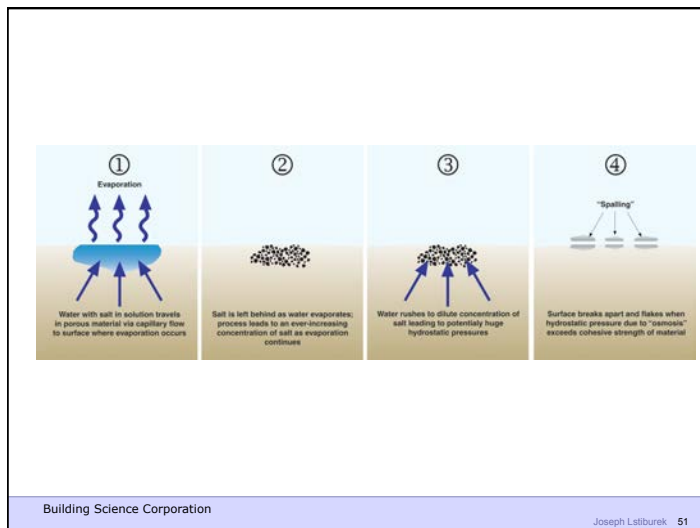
①

Evaporation

Water with salt in solution travels in porous material via capillary flow to surface where evaporation occurs

②

Salt is left behind as water evaporates; process leads to an ever-increasing concentration of salt as evaporation continues

③

Water rushes to dilute concentration of salt leading to potentially huge hydrostatic pressures

④

"Spalling"

Surface breaks apart and flakes when hydrostatic pressure due to "osmosis" exceeds cohesive strength of material

Building Science Corporation

Joseph Lstiburek 51